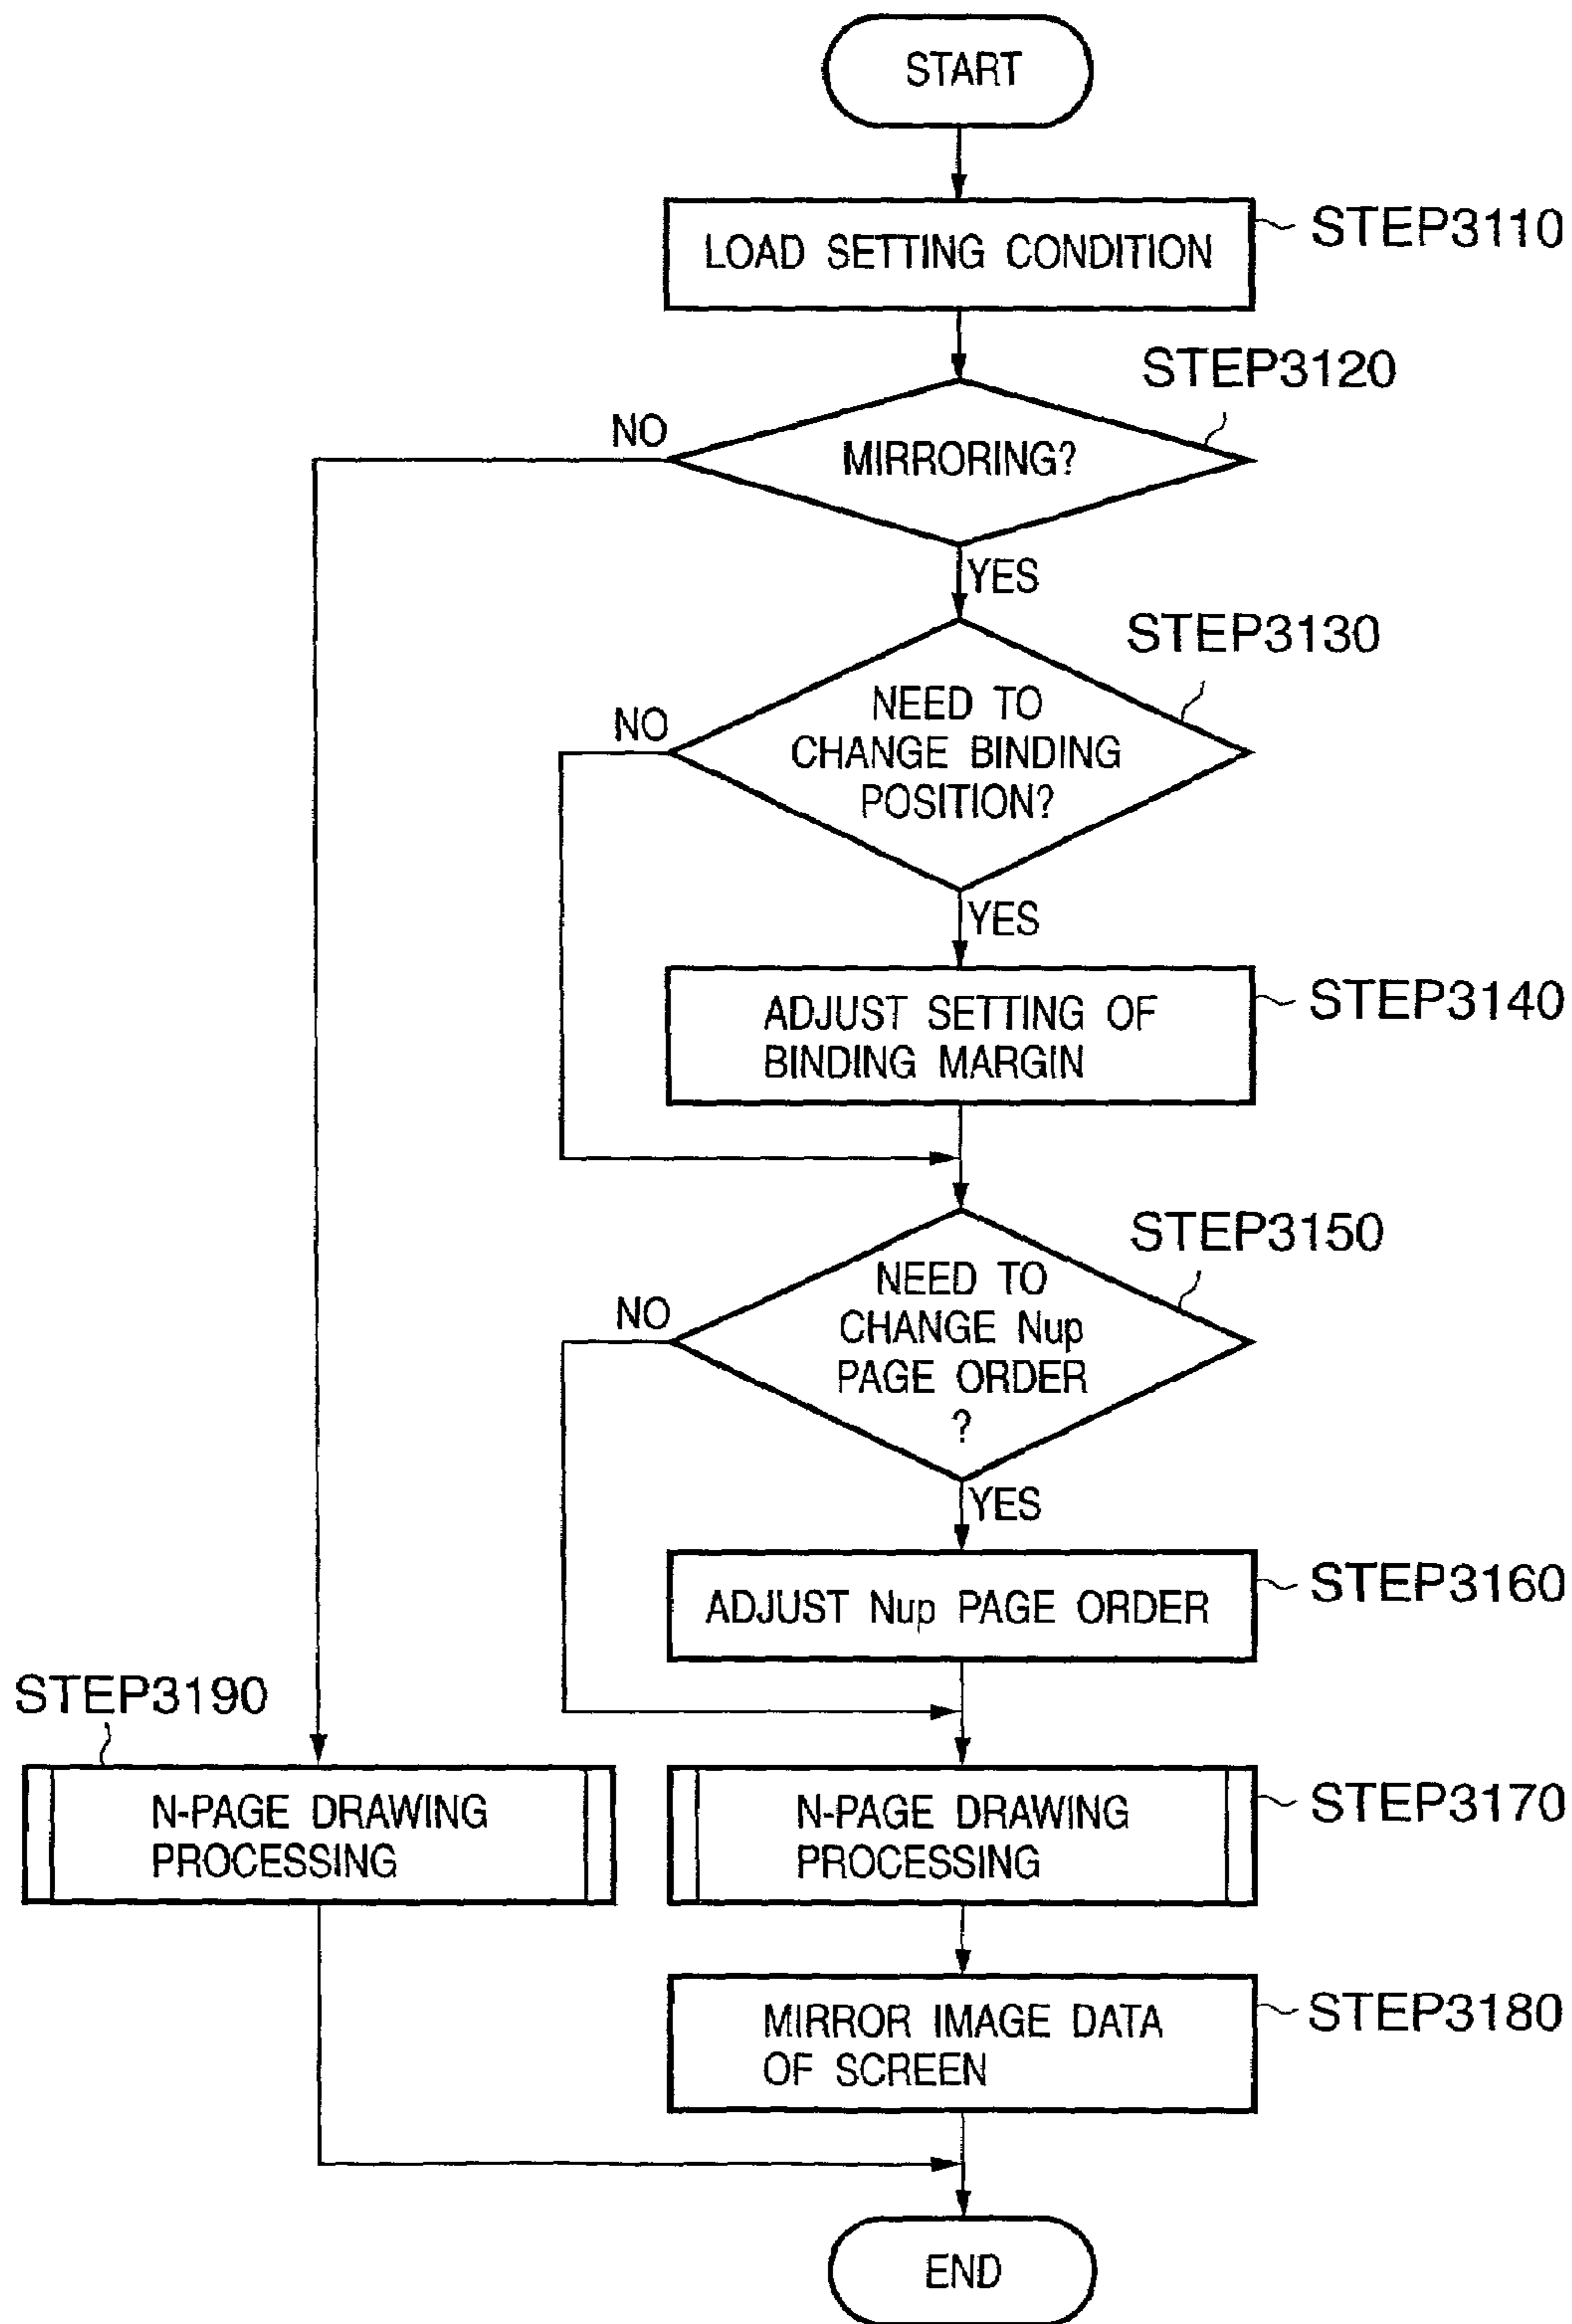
START

LOAD SETTING CONDITION

STEP3110

STEP3120

NO

MIRRORING?

YES

STEP3130

NO

NEED TO CHANGE BINDING POSITION?

YES

ADJUST SETTING OF BINDING MARGIN

STEP3140

STEP3150

NO

NEED TO CHANGE Nup PAGE ORDER ?

YES

ADJUST Nup PAGE ORDER

STEP3160

STEP3190

N-PAGE DRAWING PROCESSING

N-PAGE DRAWING PROCESSING

STEP3170

MIRROR IMAGE DATA OF SCREEN

STEP3180

END